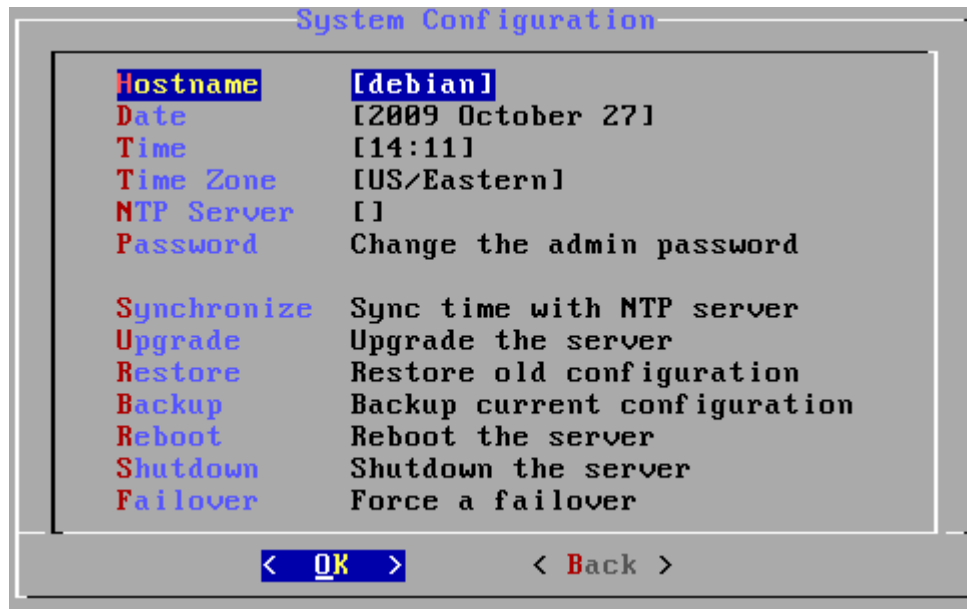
System Configuration

| | |
|---|---|
| Hostname | [debian] |
| Date | [2009 October 27] |
| Time | [14:11] |
| Time Zone | [US/Eastern] |
| NTP Server | [] |
| Password | Change the admin password |
| | |
| Synchronize | Sync time with NTP server |
| Upgrade | Upgrade the server |
| Restore | Restore old configuration |
| Backup | Backup current configuration |
| Reboot | Reboot the server |
| Shutdown | Shutdown the server |
| Failover | Force a failover |

< OK >    < Back >